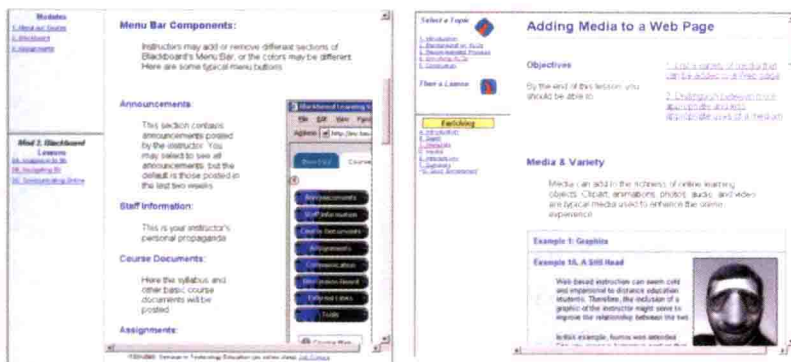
Modules
1. Menu Bar Course
2. Blackboard
3. Assignments

Mod 2: Blackboard Lessons
2A. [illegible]
2B. Navigating Bb
2C. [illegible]

Menu Bar Components:

Instructors may add or remove different sections of Blackboard's Menu Bar, or the colors may be different. Here are some typical menu buttons

Announcements:

This section contains announcements posted by the instructor. You may select to see all announcements, but the default is those posted in the last two weeks

Staff Information:

This is your instructor's personal propaganda

Course Documents:

Here the syllabus and other basic course documents will be posted

Assignments:

Blackboard Learning S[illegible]
File Edit View Favo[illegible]
Address http://bb.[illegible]

Announcements
Staff Information
Course Documents
Assignments
Communication
Discussion Board
External Links
Tools

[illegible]

Select a Topic
1. Introduction
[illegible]

Then a Lesson

Enriching
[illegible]

Adding Media to a Web Page

Objectives

By the end of this lesson, you should be able to:

1. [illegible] variety of media that can be added to a Web page
2. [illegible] appropriate and less appropriate uses of a medium

Media & Variety

Media can add to the richness of online learning objects. Clipart, animations, photos, audio, and video are typical media used to enhance the online experience

Example 1: Graphics

Example 1A. A Still Head

Web based instruction can seem cold and impersonal to distance education students. Therefore, the inclusion of a graphic of the instructor might serve to improve the relationship between the two.

In this example, humor was intended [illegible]